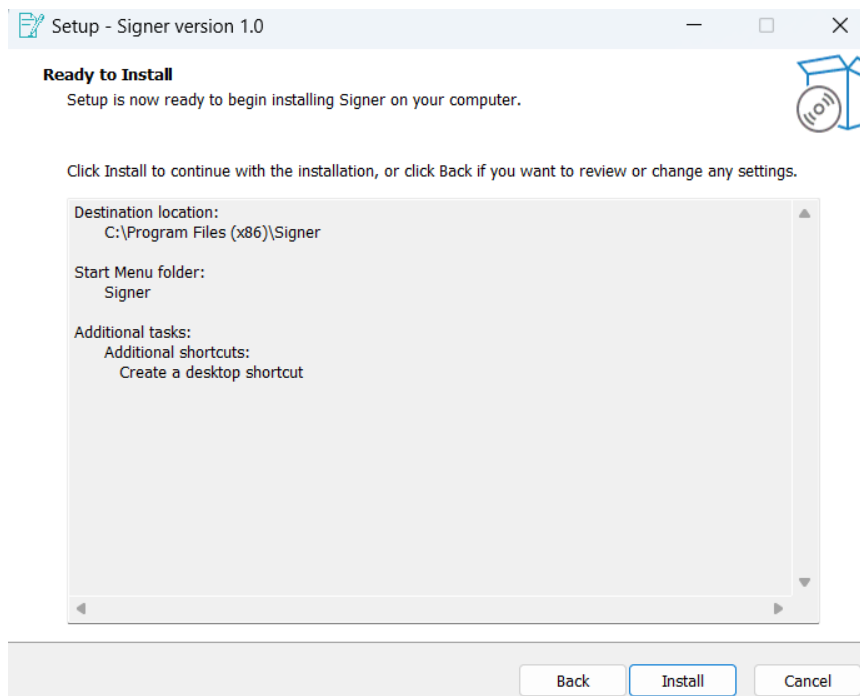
Setup - Signer version 1.0

Ready to Install

Setup is now ready to begin installing Signer on your computer.

Click Install to continue with the installation, or click Back if you want to review or change any settings.

Destination location:
C:\Program Files (x86)\Signer

Start Menu folder:
Signer

Additional tasks:
Additional shortcuts:
Create a desktop shortcut

Back Install Cancel